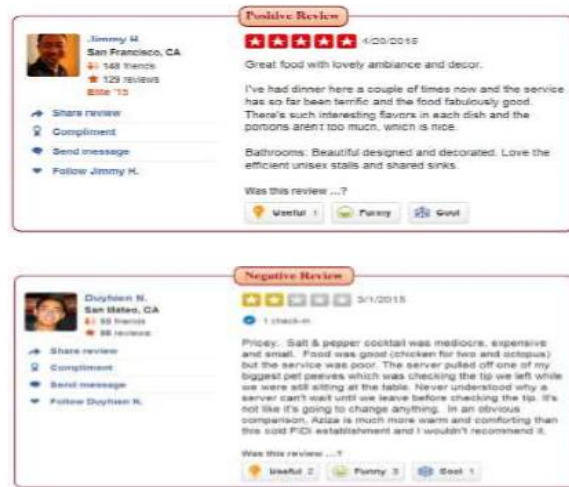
Positive Review

Jimmy H.
San Francisco, CA
148 friends
129 reviews
Elite '15

Share review
Compliment
Send message
Follow Jimmy H.

4/20/2015

Great food with lovely ambiance and decor.

I've had dinner here a couple of times now and the service has so far been terrific and the food fabulously good. There's such interesting flavors in each dish and the portions aren't too much, which is nice.

Bathrooms: Beautiful designed and decorated. Love the efficient unisex stalls and shared sinks.

Was this review ...?

Useful 1 Funny Cool

Negative Review

Duyhien N.
San Mateo, CA
55 friends
86 reviews

Share review
Compliment
Send message
Follow Duyhien N.

3/1/2015

1 check-in

Pricey. Salt & pepper cocktail was mediocre, expensive and small. Food was good (chicken for two and octopus) but the service was poor. The server pulled off one of my biggest pet peeves which was checking the tip we left while we were still sitting at the table. Never understood why a server can't wait until we leave before checking the tip. It's not like it's going to change anything. In an obvious comparison, Aziza is much more warm and comforting than this cold FiDi establishment and I wouldn't recommend it.

Was this review ...?

Useful 2 Funny 3 Cool 1